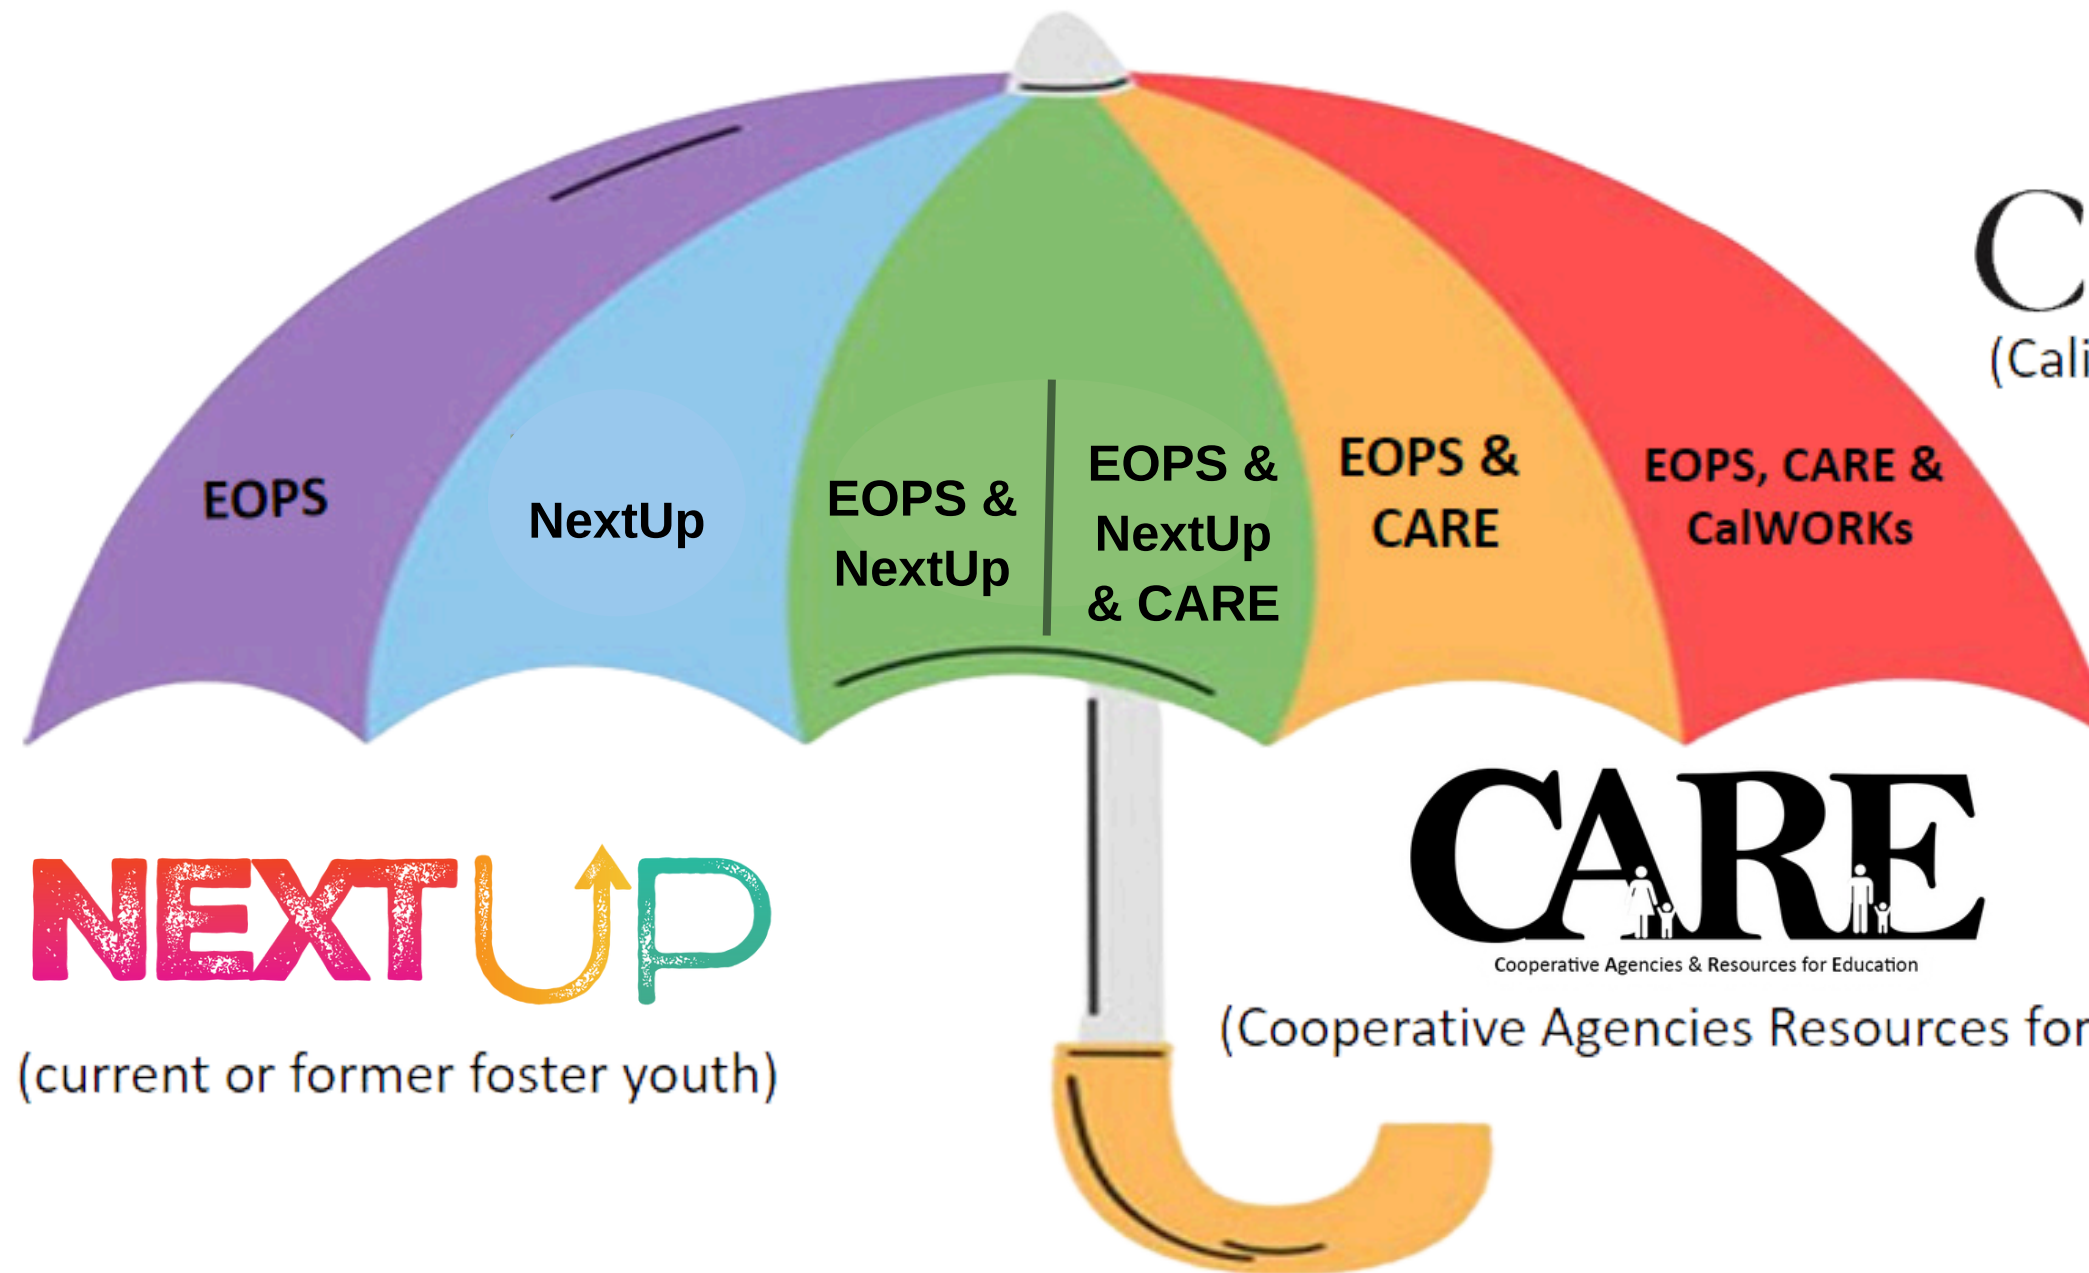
EOPS

NextUp

EOPS & NextUp

EOPS & NextUp & CARE

EOPS & CARE

EOPS, CARE & CalWORKs

C

(Cali

NEXTUP

(current or former foster youth)

CARE

Cooperative Agencies & Resources for Education

(Cooperative Agencies Resources for